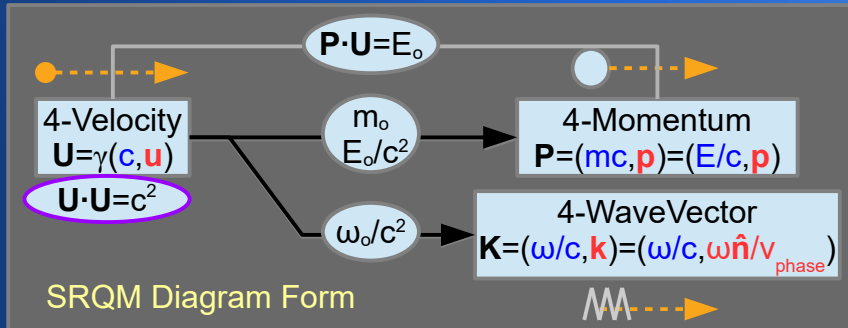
$\mathbf{P}\cdot\mathbf{U}=E_o$

4-Velocity
$\mathbf{U}=\gamma(c,\mathbf{u})$

$\mathbf{U}\cdot\mathbf{U}=c^2$

$m_o$
$E_o/c^2$

4-Momentum
$\mathbf{P}=(mc,\mathbf{p})=(E/c,\mathbf{p})$

$\omega_o/c^2$

4-WaveVector
$\mathbf{K}=(\omega/c,\mathbf{k})=(\omega/c,\omega\hat{\mathbf{n}}/v_{phase})$

SRQM Diagram Form